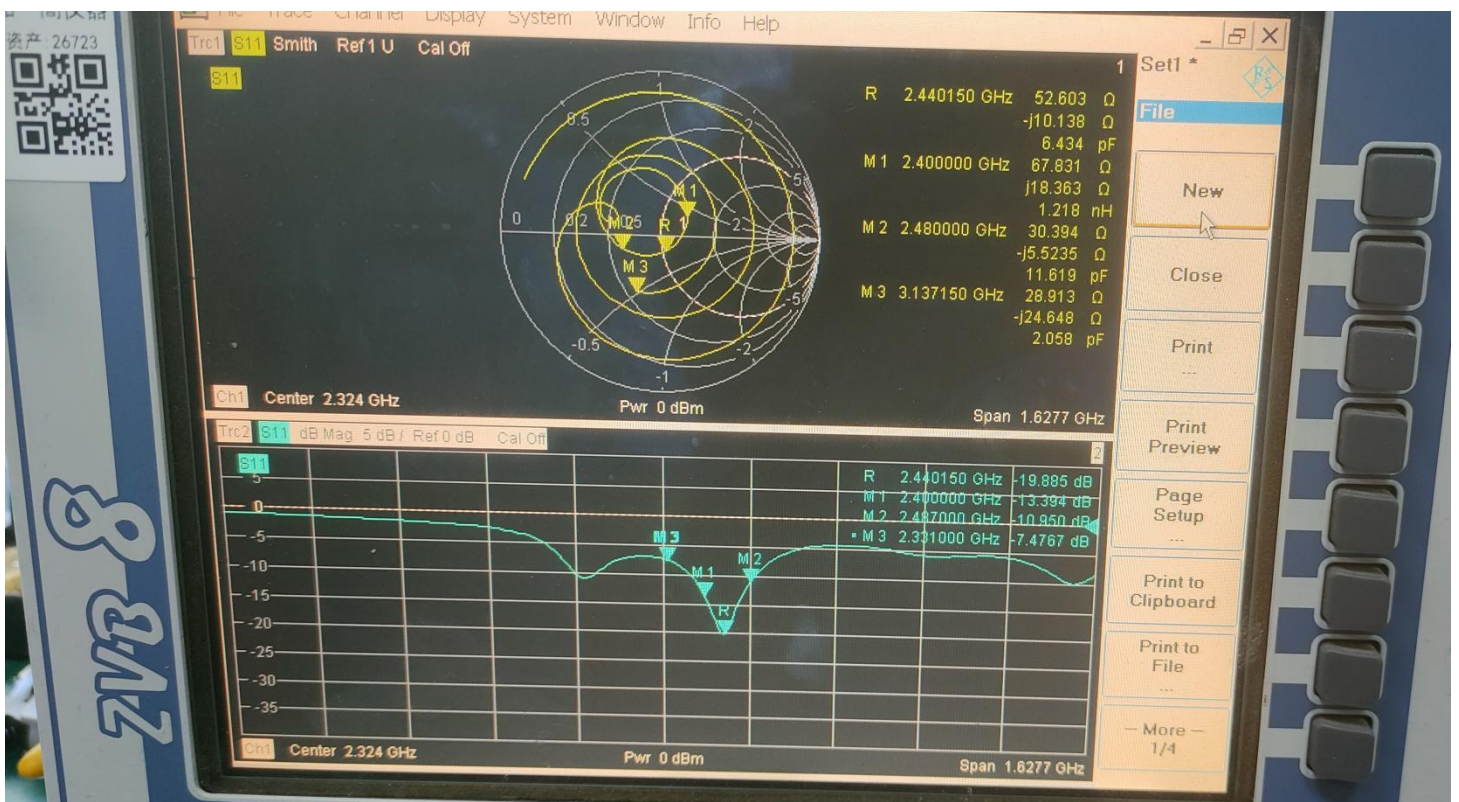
资产: 26723

File Trace Channel Display System Window Info Help

Trc1 S11 Smith Ref 1 U Cal Off

S11

1

0.5

2

5

0 0.2 M 2 0.5 R 1 M 1 2

M 3

-5

-0.5

-2

-1

R 2.440150 GHz 52.603 Ω
-j10.138 Ω
6.434 pF
M 1 2.400000 GHz 67.831 Ω
j18.363 Ω
1.218 nH
M 2 2.480000 GHz 30.394 Ω
-j5.5235 Ω
11.619 pF
M 3 3.137150 GHz 28.913 Ω
-j24.648 Ω
2.058 pF

Ch1 Center 2.324 GHz Pwr 0 dBm Span 1.6277 GHz

Trc2 S11 dB Mag 5 dB / Ref 0 dB Cal Off

S11

2

| R | 2.440150 GHz | -19.885 dB |
|---|---|---|
| M 1 | 2.400000 GHz | -13.394 dB |
| M 2 | 2.487000 GHz | -10.950 dB |
| • M 3 | 2.331000 GHz | -7.4767 dB |

5
0
-5
-10
-15
-20
-25
-30
-35

M 3 M 1 M 2 R

Ch1 Center 2.324 GHz Pwr 0 dBm Span 1.6277 GHz

1 Set1 *

File

New

Close

Print
...

Print Preview

Page Setup
...

Print to Clipboard

Print to File
...

— More —
1/4

ZVB 8